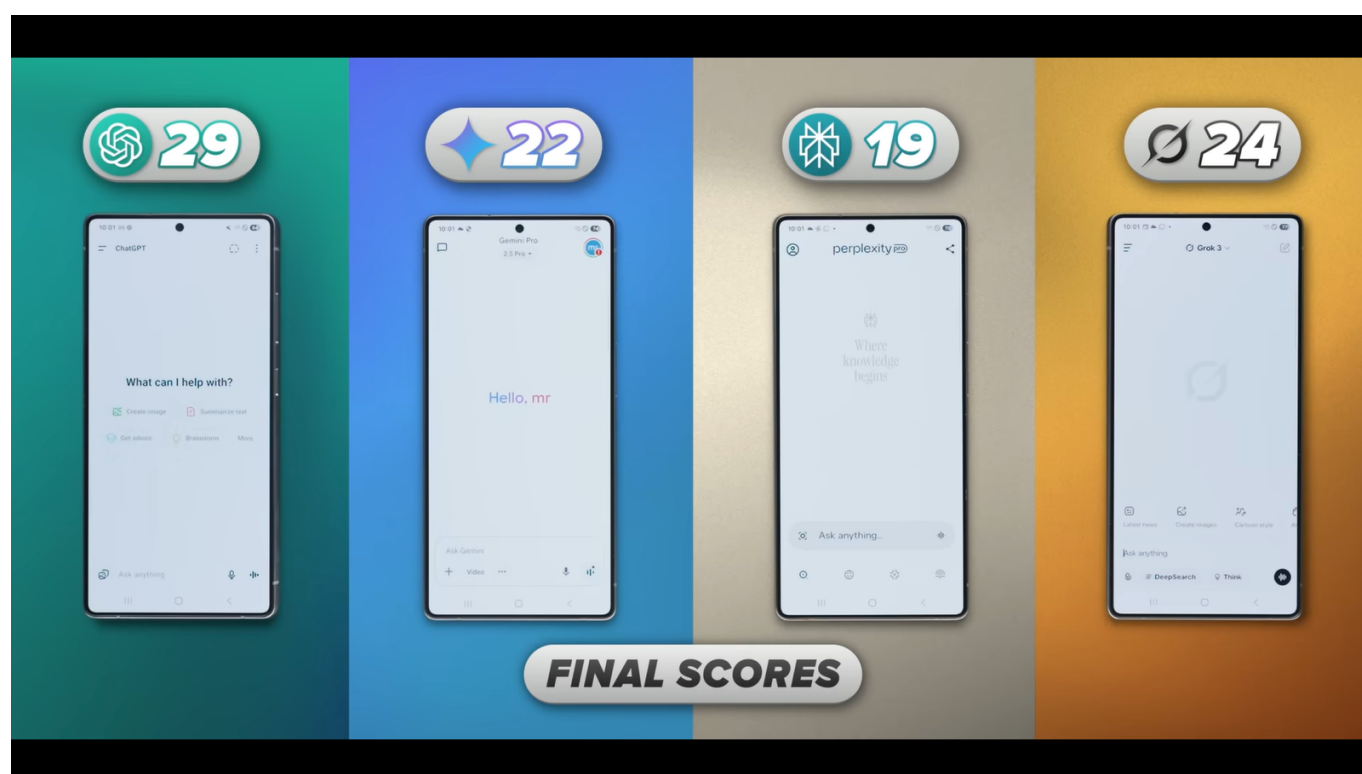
29

10:01
ChatGPT

What can I help with?

Create image
Summarize text
Get advice
Brainstorm
More

Ask anything

22

10:01
Gemini Pro
2.5 Pro

Hello, mr

Ask Gemini
Video

19

10:01
perplexity pro

Where knowledge begins

Ask anything...

24

10:01
Grok 3

Latest news
Create images
Cartoon style

Ask anything
DeepSearch
Think

FINAL SCORES